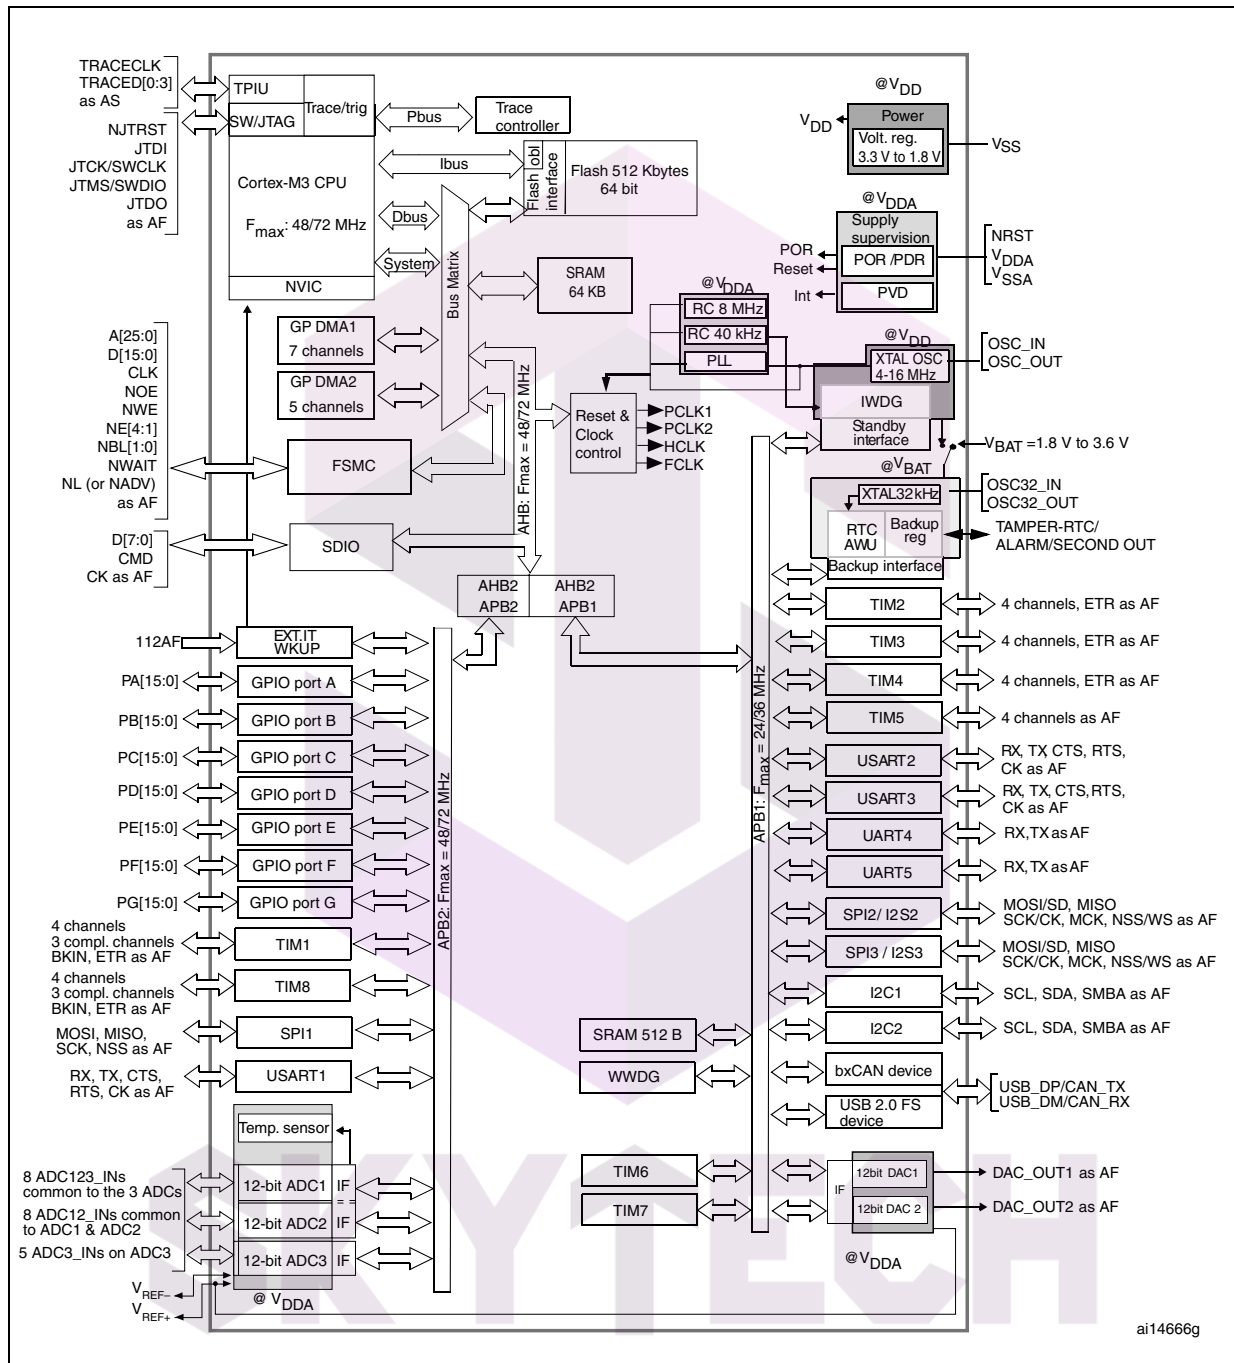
TRACECLK
TRACED[0:3]
as AS

NJTRST
JTDI
JTCK/SWCLK
JTMS/SWDIO
JTDO
as AF

TPIU
SW/JTAG
Trace/trig
Cortex-M3 CPU
$F_{max}$: 48/72 MHz
NVIC

Pbus
Trace controller
Ibus
Dbus
System
obl interface
Flash
Flash 512 Kbytes 64 bit
Bus Matrix
SRAM 64 KB

@$V_{DD}$
$V_{DD}$
Power
Volt. reg. 3.3 V to 1.8 V
$V_{SS}$

@$V_{DDA}$
Supply supervision
POR
Reset
POR /PDR
Int
PVD
NRST
$V_{DDA}$
$V_{SSA}$

@$V_{DDA}$
RC 8 MHz
RC 40 kHz
PLL

@$V_{DD}$
XTAL OSC 4-16 MHz
OSC_IN
OSC_OUT
IWDG
Standby interface
$V_{BAT}$ =1.8 V to 3.6 V

A[25:0]
D[15:0]
CLK
NOE
NWE
NE[4:1]
NBL[1:0]
NWAIT
NL (or NADV)
as AF

GP DMA1 7 channels
GP DMA2 5 channels
FSMC
AHB: Fmax = 48/72 MHz
Reset & Clock control
PCLK1
PCLK2
HCLK
FCLK

@$V_{BAT}$
XTAL32kHz
OSC32_IN
OSC32_OUT
RTC AWU
Backup reg
TAMPER-RTC/ ALARM/SECOND OUT
Backup interface

D[7:0]
CMD
CK as AF
SDIO

AHB2 APB2
AHB2 APB1

112AF
EXT.IT WKUP
PA[15:0]
GPIO port A
PB[15:0]
GPIO port B
PC[15:0]
GPIO port C
PD[15:0]
GPIO port D
PE[15:0]
GPIO port E
PF[15:0]
GPIO port F
PG[15:0]
GPIO port G
4 channels
3 compl. channels
BKIN, ETR as AF
TIM1
4 channels
3 compl. channels
BKIN, ETR as AF
TIM8
MOSI, MISO, SCK, NSS as AF
SPI1
RX, TX, CTS, RTS, CK as AF
USART1
APB2: Fmax = 48/72 MHz

TIM2
4 channels, ETR as AF
TIM3
4 channels, ETR as AF
TIM4
4 channels, ETR as AF
TIM5
4 channels as AF
USART2
RX, TX, CTS, RTS, CK as AF
USART3
RX, TX, CTS,RTS, CK as AF
UART4
RX,TX as AF
UART5
RX,TX as AF
SPI2/ I2S2
MOSI/SD, MISO
SCK/CK, MCK, NSS/WS as AF
SPI3 / I2S3
MOSI/SD, MISO
SCK/CK, MCK, NSS/WS as AF
I2C1
SCL, SDA, SMBA as AF
I2C2
SCL, SDA, SMBA as AF
bxCAN device
USB 2.0 FS device
USB_DP/CAN_TX
USB_DM/CAN_RX
APB1: $F_{max}$ = 24/36 MHz

SRAM 512 B
WWDG

Temp. sensor
8 ADC123_INs common to the 3 ADCs
12-bit ADC1
IF
8 ADC12_INs common to ADC1 & ADC2
12-bit ADC2
IF
5 ADC3_INs on ADC3
12-bit ADC3
IF
$V_{REF-}$
$V_{REF+}$
@ $V_{DDA}$

TIM6
TIM7
IF
12bit DAC1
DAC_OUT1 as AF
12bit DAC 2
DAC_OUT2 as AF
@$V_{DDA}$

SKYTECH

ai14666g